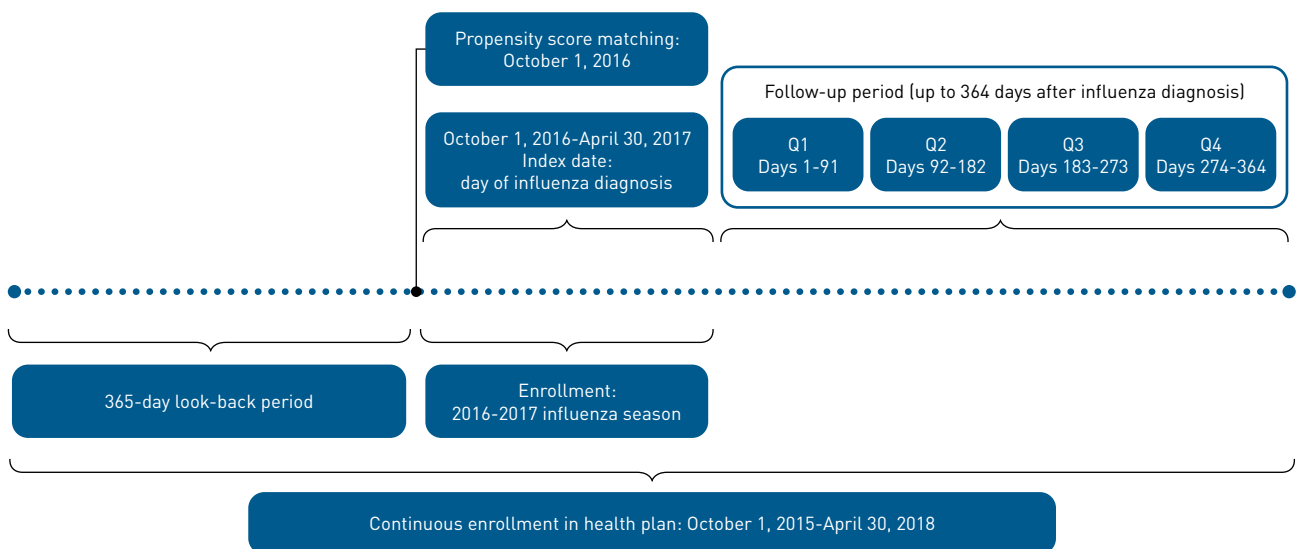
Propensity score matching:
October 1, 2016

October 1, 2016-April 30, 2017
Index date:
day of influenza diagnosis

Follow-up period (up to 364 days after influenza diagnosis)

Q1
Days 1-91

Q2
Days 92-182

Q3
Days 183-273

Q4
Days 274-364

365-day look-back period

Enrollment:
2016-2017 influenza season

Continuous enrollment in health plan: October 1, 2015-April 30, 2018